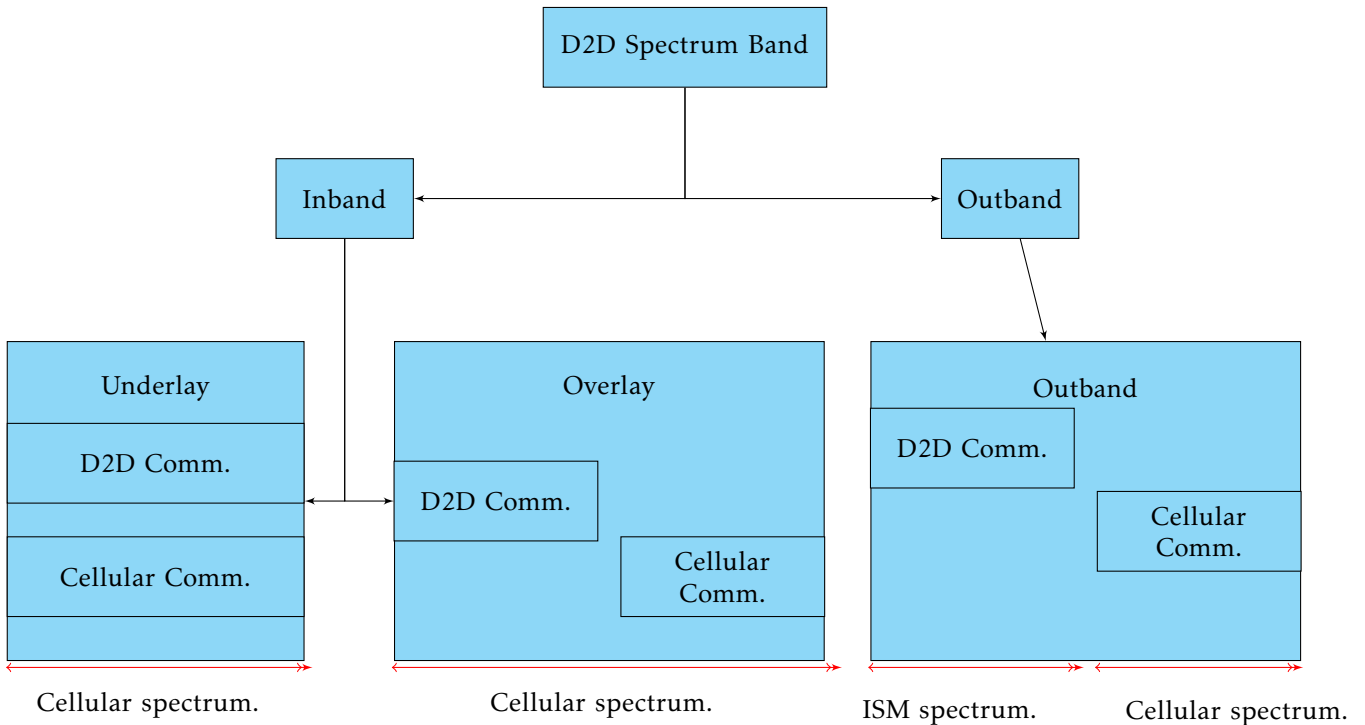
D2D Spectrum Band

Inband

Outband

Underlay

D2D Comm.

Cellular Comm.

Overlay

D2D Comm.

Cellular Comm.

Outband

D2D Comm.

Cellular Comm.

Cellular spectrum.

Cellular spectrum.

ISM spectrum.

Cellular spectrum.